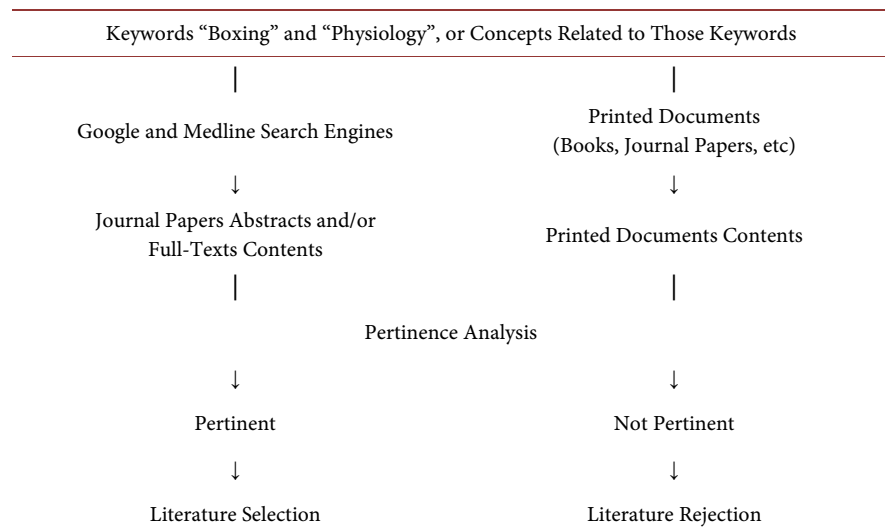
Keywords “Boxing” and “Physiology”, or Concepts Related to Those Keywords

Google and Medline Search Engines

↓

Journal Papers Abstracts and/or Full-Texts Contents

Printed Documents (Books, Journal Papers, etc)

↓

Printed Documents Contents

Pertinence Analysis

↓

Pertinent

↓

Literature Selection

↓

Not Pertinent

↓

Literature Rejection